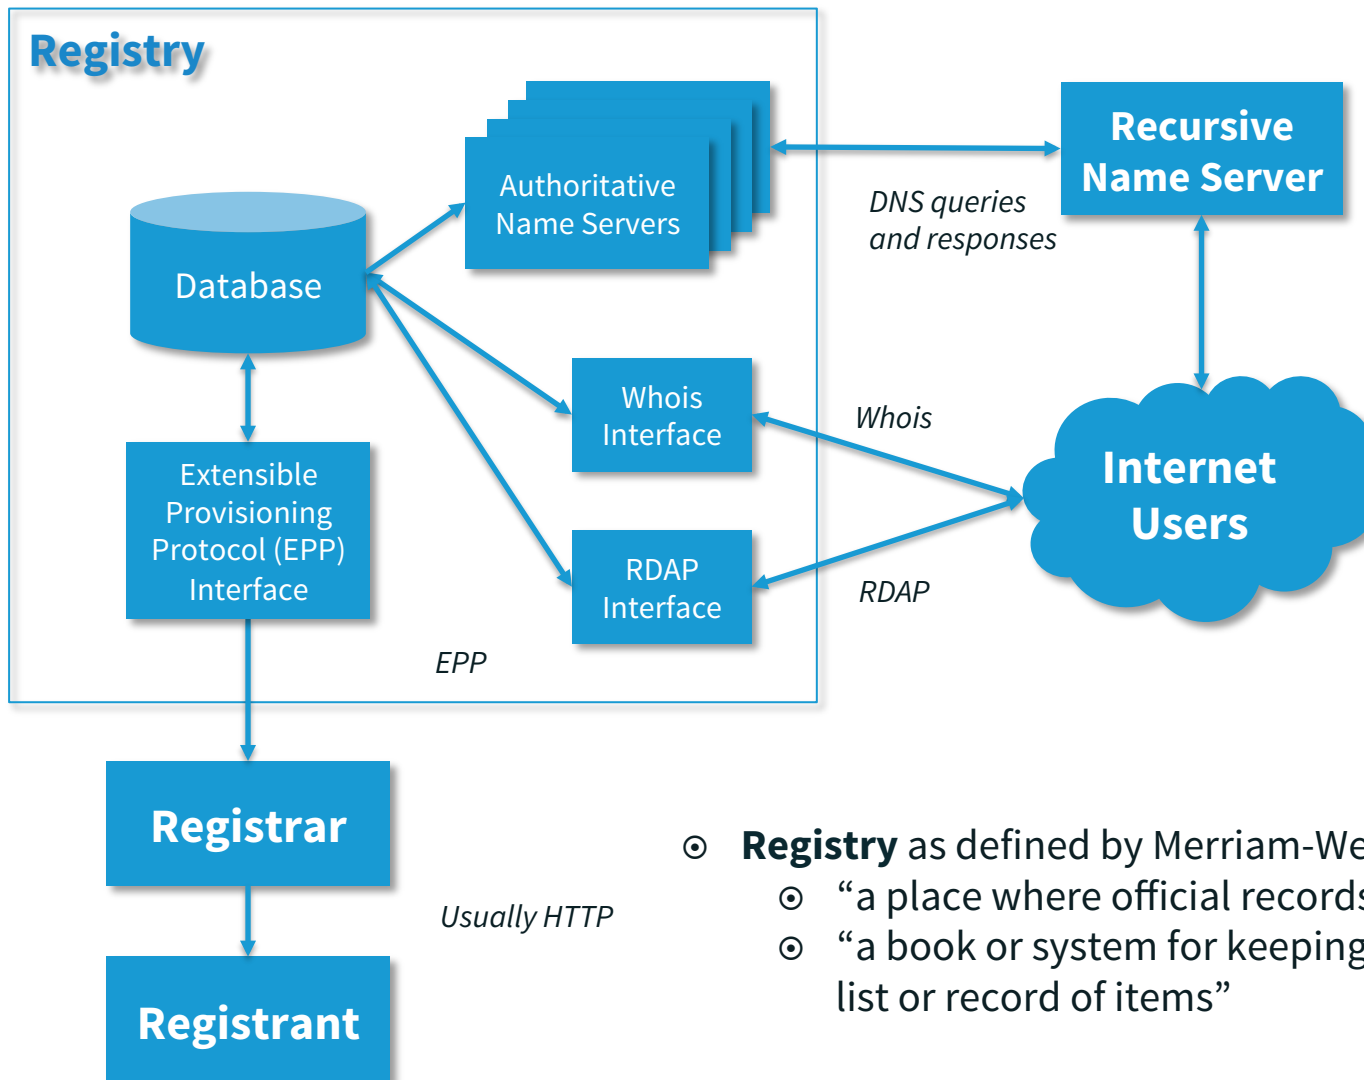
Registry

Database

Authoritative Name Servers

Recursive Name Server

DNS queries and responses

Whois Interface

Whois

Internet Users

Extensible Provisioning Protocol (EPP) Interface

RDAP Interface

RDAP

EPP

Registrar

Usually HTTP

Registrant

⊙ **Registry** as defined by Merriam-We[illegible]
⊙ “a place where official records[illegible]
⊙ “a book or system for keeping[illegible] list or record of items”